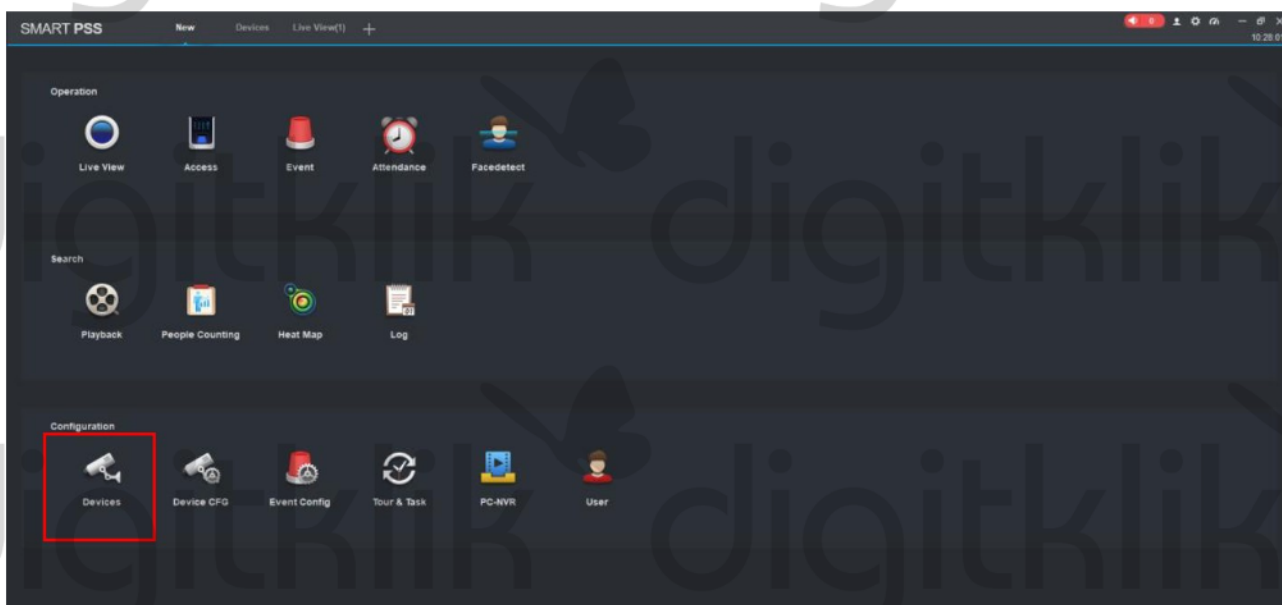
SMART PSS New Devices Live View(1) +

0 10:28:0

Operation

Live View Access Event Attendance Facedetect

Search

Playback People Counting Heat Map Log

Configuration

Devices Device CFG Event Config Tour & Task PC-NVR User

digitklik digitklik
digitklik digitklik